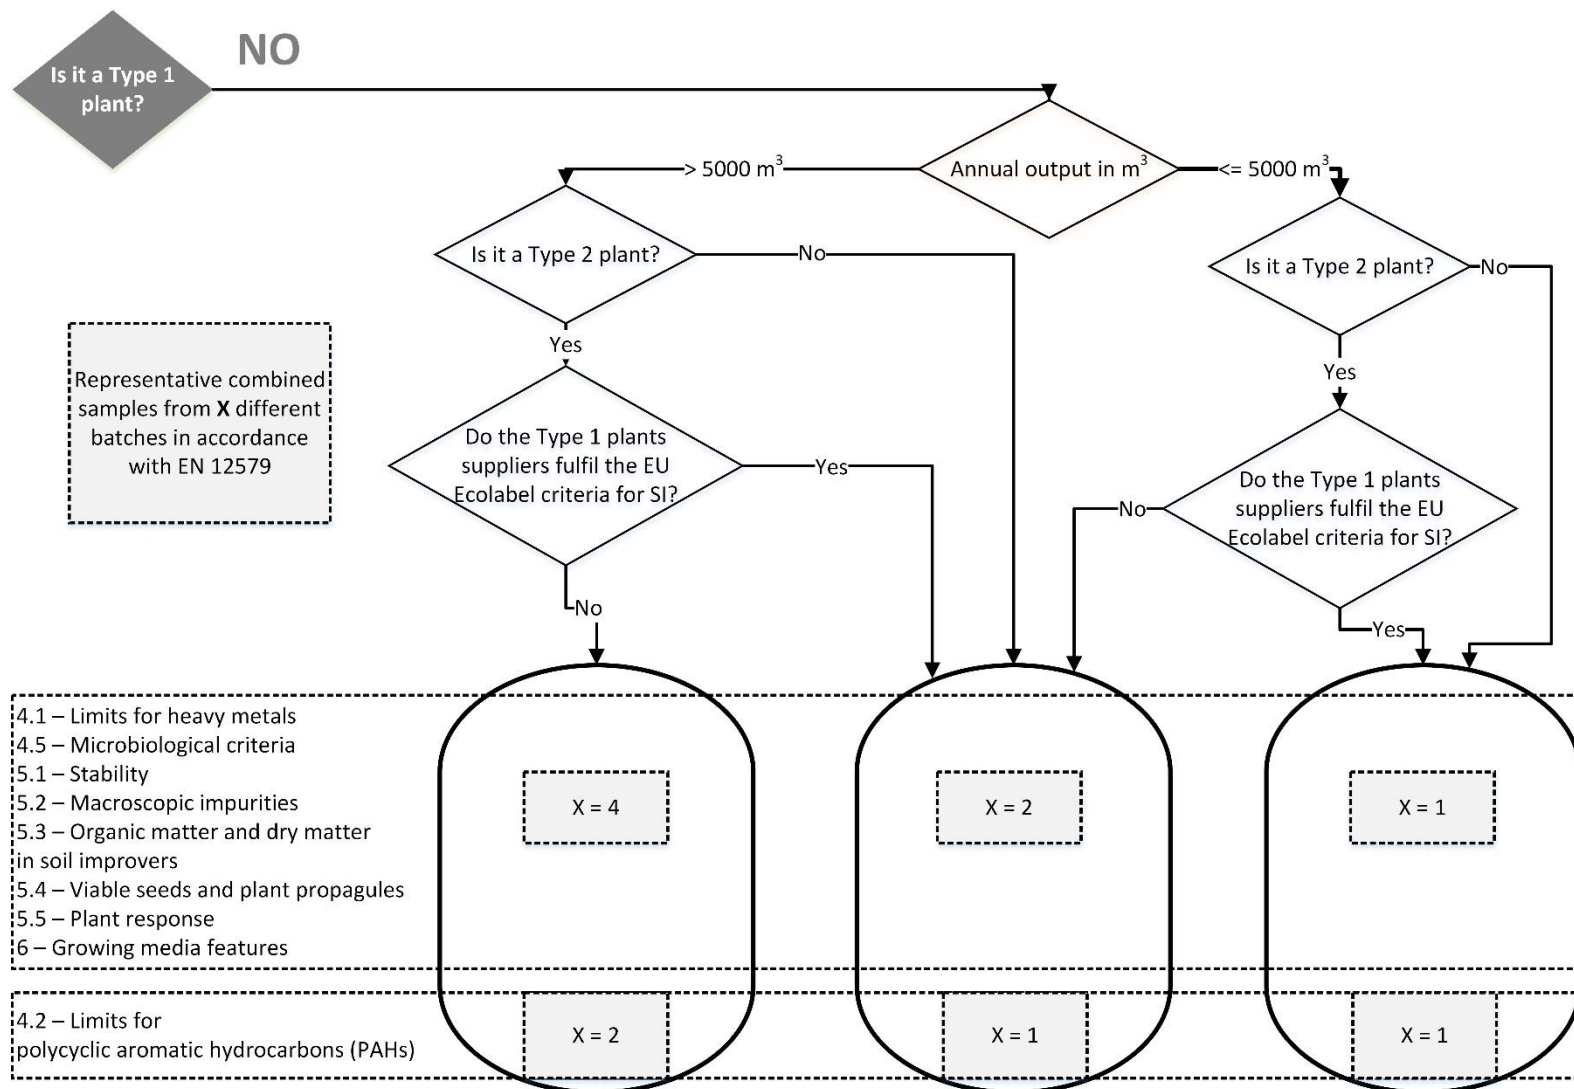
Is it a Type 1 plant?

NO

Annual output in $m^3$

> 5000 $m^3$

<= 5000 $m^3$

Is it a Type 2 plant?

No

Yes

Do the Type 1 plants suppliers fulfil the EU Ecolabel criteria for SI?

Yes

No

Is it a Type 2 plant?

No

Yes

Do the Type 1 plants suppliers fulfil the EU Ecolabel criteria for SI?

No

Yes

Representative combined samples from **X** different batches in accordance with EN 12579

4.1 – Limits for heavy metals
4.5 – Microbiological criteria
5.1 – Stability
5.2 – Macroscopic impurities
5.3 – Organic matter and dry matter in soil improvers
5.4 – Viable seeds and plant propagules
5.5 – Plant response
6 – Growing media features

X = 4

X = 2

X = 1

4.2 – Limits for polycyclic aromatic hydrocarbons (PAHs)

X = 2

X = 1

X = 1